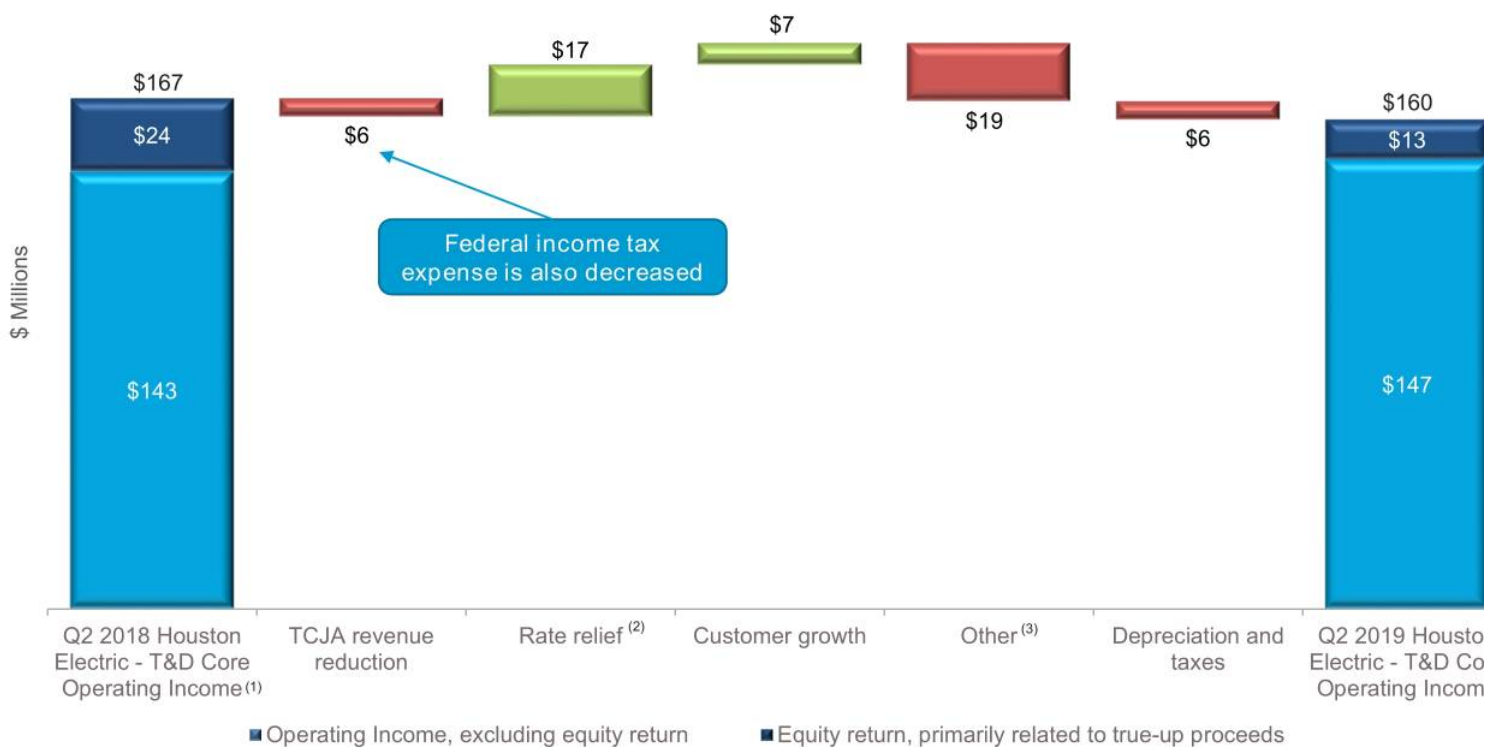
$ Millions

$167
$24
$143

$6

$17

$7

$19

$6

$160
$13
$147

Federal income tax expense is also decreased

Q2 2018 Houston Electric - T&D Core Operating Income$^{(1)}$

TCJA revenue reduction

Rate relief$^{(2)}$

Customer growth

Other$^{(3)}$

Depreciation and taxes

Q2 2019 Housto Electric - T&D Co Operating Incom

Operating Income, excluding equity return

Equity return, primarily related to true-up proceeds